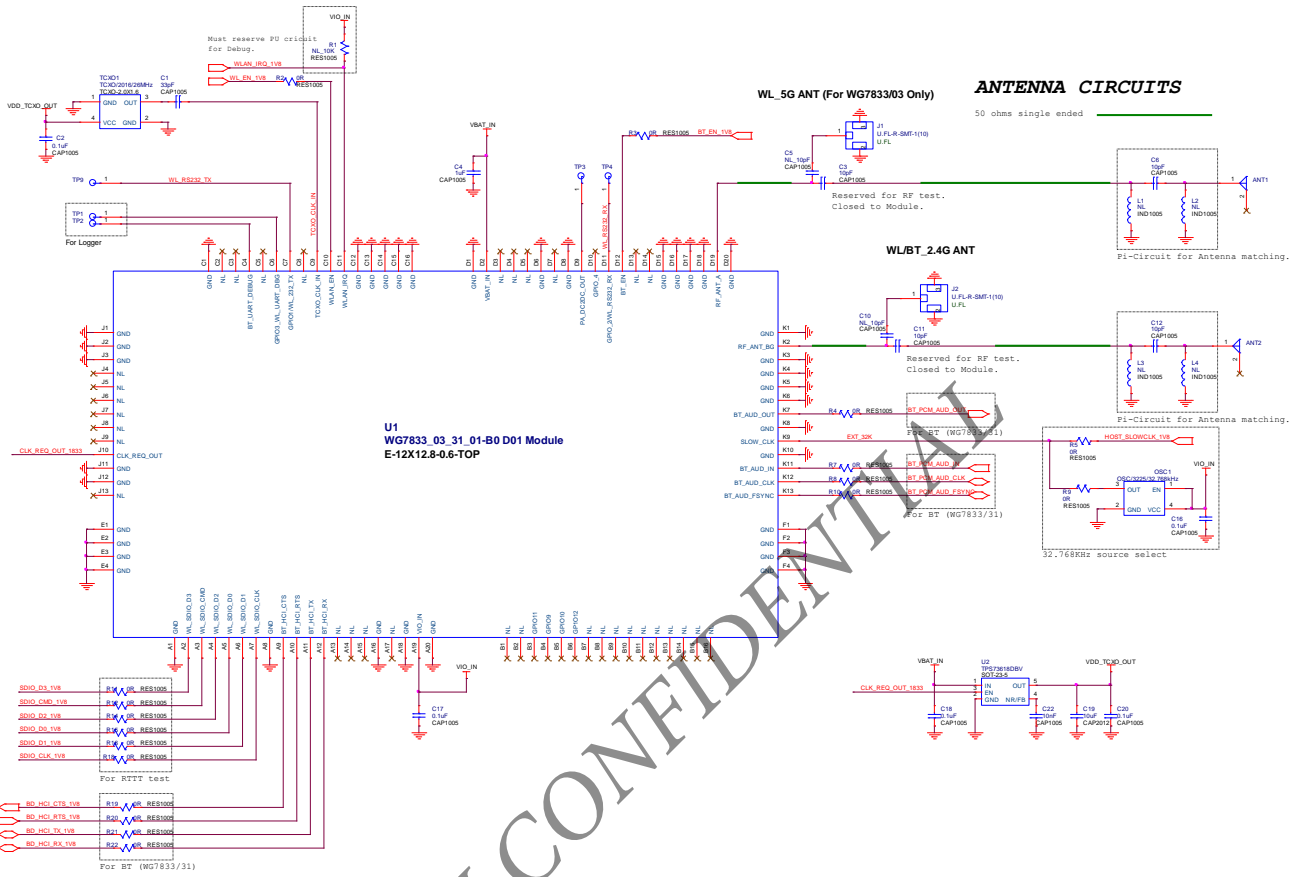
Must reserve PU circuit for Debug.

VIO_IN
R1
NL_10K
RES1005

WLAN_IRQ_1V8
WL_EN_1V8
R2 0R RES1005

TCXO1
TCXO/2016/26MHz
TCXO-2.0X1.6
GND OUT
VCC GND
C1
33pF
CAP1005
VDD_TCXO_OUT
C2
0.1uF
CAP1005

TP9
WL_RS232_TX
TP1
TP2
For Logger

VBAT_IN
C4
1uF
CAP1005
TP3
TP4
R3 0R RES1005
BT_EN_1V8

WL_5G ANT (For WG7833/03 Only)
J1
U.FL-R-SMT-1(10)
U.FL
C5
NL_10pF
CAP1005
C3
10pF
CAP1005
Reserved for RF test.
Closed to Module.

ANTENNA CIRCUITS
50 ohms single ended

C6
10pF
CAP1005
L1
NL
IND1005
L2
NL
IND1005
ANT1
Pi-Circuit for Antenna matching.

WL/BT_2.4G ANT
J2
U.FL-R-SMT-1(10)
U.FL
C10
NL_10pF
CAP1005
C11
10pF
CAP1005
Reserved for RF test.
Closed to Module.
C12
10pF
CAP1005
L3
NL
IND1005
L4
NL
IND1005
ANT2
Pi-Circuit for Antenna matching.

C1 C2 C3 C4 C5 C6 C7 C8 C9 C10 C11 C12 C13 C14 C15 C16
GND NL NL BT_UART_DEBUG WL_UART_DBG GPIO3_WL_UART_DBG GPIO1/WL_232_TX NL TCXO_CLK_IN WLAN_EN WLAN_IRQ GND GND GND GND GND
TCXO_CLK_IN
D1 D2 D3 D4 D5 D6 D7 D8 D9 D10 D11 D12 D13 D14 D15 D16 D17 D18 D19 D20
GND VBAT_IN NL NL NL NL NL NL PA_DCDC_OUT GPIO_4 GPIO_2/WL_RS232_RX BT_EN NL NL GND GND GND GND RF_ANT_A GND
WL_RS232_RX

J1 J2 J3 J4 J5 J6 J7 J8 J9 J10 J11 J12 J13
GND GND GND NL NL NL NL NL NL CLK_REQ_OUT GND GND NL
CLK_REQ_OUT_1833
E1 E2 E3 E4
GND GND GND GND

U1
WG7833_03_31_01-B0 D01 Module
E-12X12.8-0.6-TOP

K1 K2 K3 K4 K5 K6 K7 K8 K9 K10 K11 K12 K13
GND RF_ANT_BG GND GND GND GND BT_AUD_OUT GND SLOW_CLK GND BT_AUD_IN BT_AUD_CLK BT_AUD_FSYNC
F1 F2 F3 F4
GND GND GND GND
R4 0R RES1005
BT_PCM_AUD_OUT
For BT (WG7833/31)
EXT_32K
R7 0R RES1005
BT_PCM_AUD_IN
R8 0R RES1005
BT_PCM_AUD_CLK
R10 0R RES1005
BT_PCM_AUD_FSYNC
For BT (WG7833/31)

R5
0R
RES1005
HOST_SLOWCLK_1V8
R9
0R
RES1005
OSC1
OSC/3225/32.768kHz
OUT EN
GND VCC
VIO_IN
C16
0.1uF
CAP1005
32.768KHz source select

A1 A2 A3 A4 A5 A6 A7 A8 A9 A10 A11 A12 A13 A14 A15 A16 A17 A18 A19 A20
GND WL_SDIO_D3 WL_SDIO_CMD WL_SDIO_D2 WL_SDIO_D0 WL_SDIO_D1 WL_SDIO_CLK GND BT_HCI_CTS BT_HCI_RTS BT_HCI_TX BT_HCI_RX NL NL NL GND NL VIO_IN GND
B1 B2 B3 B4 B5 B6 B7 B8 B9 B10 B11 B12 B13 B14 B15 B16
NL NL GPIO11 GPIO9 GPIO10 GPIO12 NL NL NL NL NL NL NL NL NL NL

VIO_IN
C17
0.1uF
CAP1005

SDIO_D3_1V8
SDIO_CMD_1V8
SDIO_D2_1V8
SDIO_D0_1V8
SDIO_D1_1V8
SDIO_CLK_1V8
R11 0R RES1005
R12 0R RES1005
R13 0R RES1005
R14 0R RES1005
R15 0R RES1005
R16 0R RES1005
For RTTT test

BD_HCI_CTS_1V8
BD_HCI_RTS_1V8
BD_HCI_TX_1V8
BD_HCI_RX_1V8
R19 0R RES1005
R20 0R RES1005
R21 0R RES1005
R22 0R RES1005
For BT (WG7833/31)

VBAT_IN
U2
TPS73618DBV
SOT-23-5
IN OUT
EN
GND NR/FB
VDD_TCXO_OUT
CLK_REQ_OUT_1833
C18
0.1uF
CAP1005
C22
10nF
CAP1005
C19
10uF
CAP2012
C20
0.1uF
CAP1005

CONFIDENTIAL